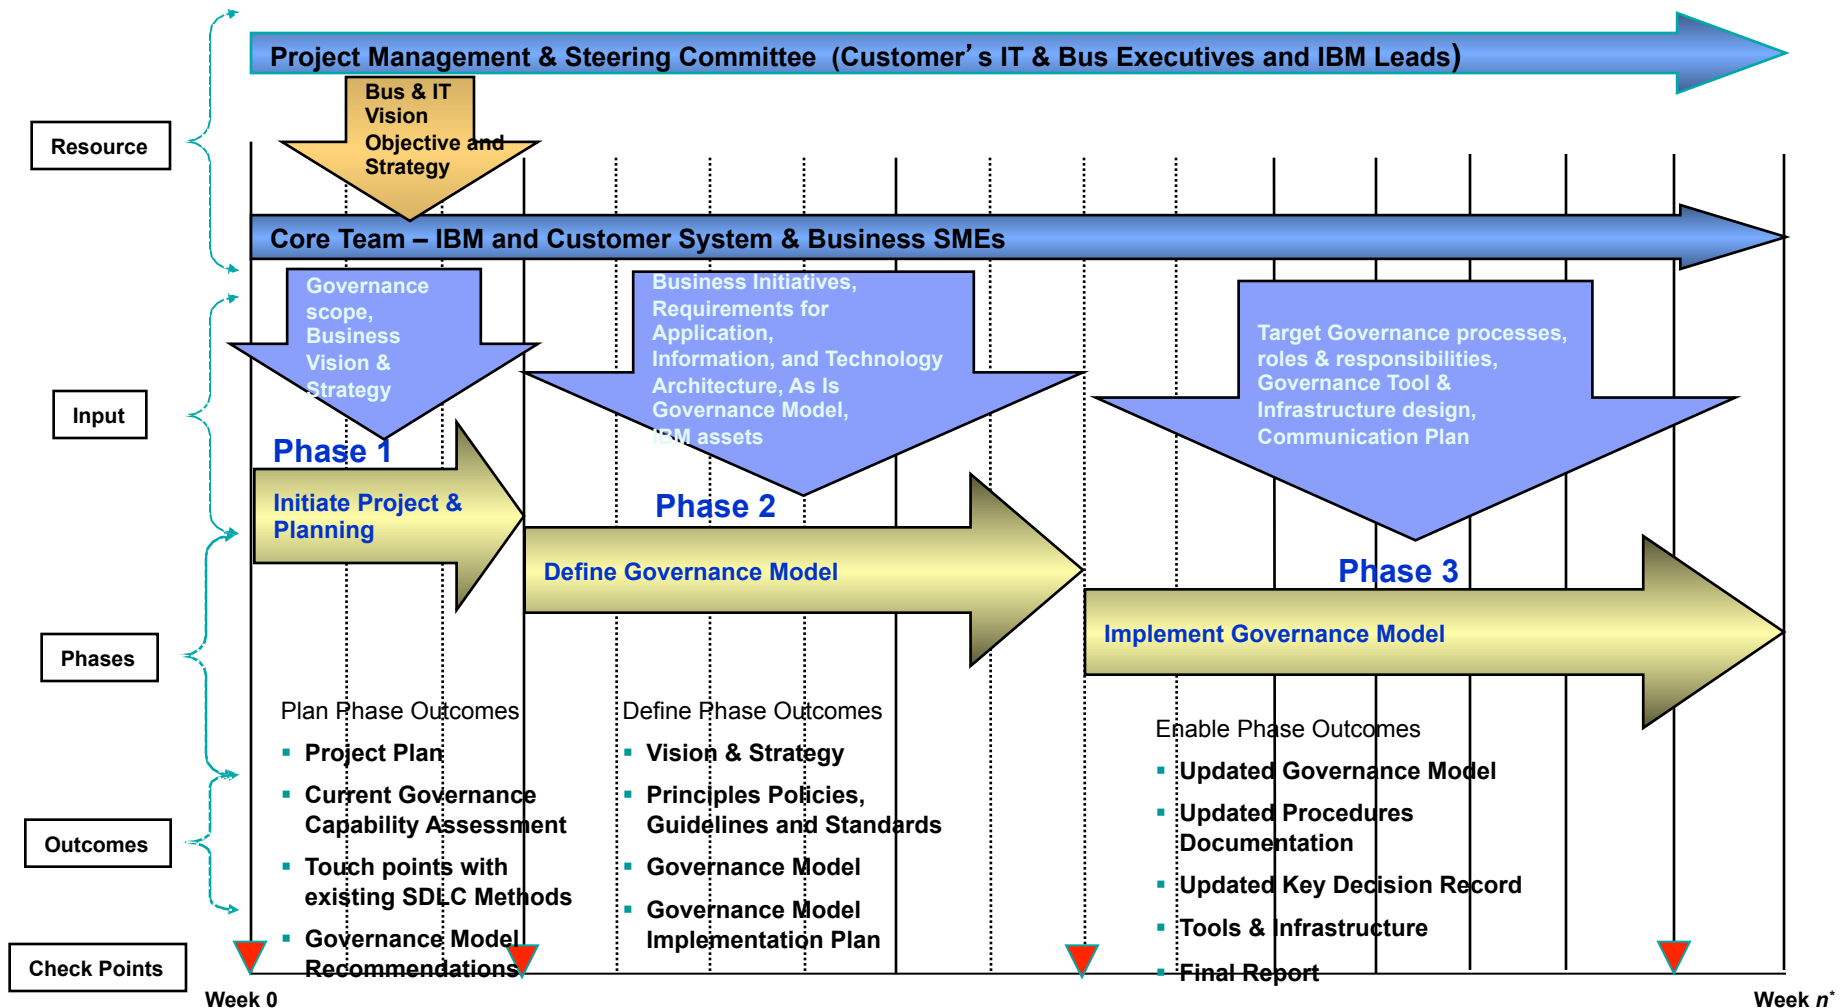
Project Management & Steering Committee (Customer's IT & Bus Executives and IBM Leads)

Bus & IT Vision Objective and Strategy

Resource

Core Team – IBM and Customer System & Business SMEs

Governance scope, Business Vision & Strategy

Business Initiatives, Requirements for Application, Information, and Technology Architecture, As Is Governance Model, IBM assets

Target Governance processes, roles & responsibilities, Governance Tool & Infrastructure design, Communication Plan

Input

Phase 1

Initiate Project & Planning

Phase 2

Define Governance Model

Phase 3

Implement Governance Model

Phases

Plan Phase Outcomes
- Project Plan
- Current Governance Capability Assessment
- Touch points with existing SDLC Methods
- Governance Model Recommendations

Define Phase Outcomes
- Vision & Strategy
- Principles Policies, Guidelines and Standards
- Governance Model
- Governance Model Implementation Plan

Enable Phase Outcomes
- Updated Governance Model
- Updated Procedures Documentation
- Updated Key Decision Record
- Tools & Infrastructure
- Final Report

Outcomes

Check Points

Week 0

Week $n^*$